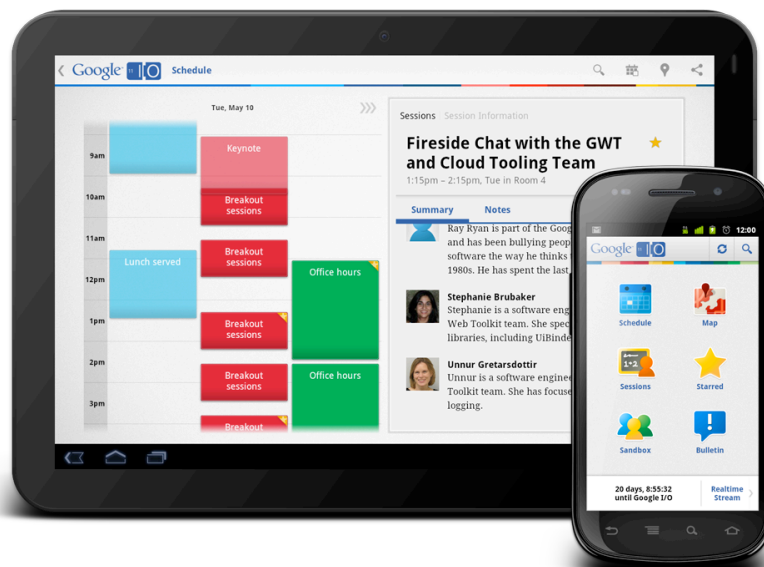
Google I/O Schedule

Tue, May 10

9am
10am
11am
12pm
1pm
2pm
3pm

Keynote
Breakout sessions
Lunch served
Breakout sessions
Office hours
Breakout sessions
Breakout sessions
Office hours
Breakout

Sessions Session Information

Fireside Chat with the GWT and Cloud Tooling Team

1:15pm – 2:15pm, Tue in Room 4

Summary Notes

Ray Ryan is part of the Goog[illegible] and has been bullying peop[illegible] software the way he thinks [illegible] 1980s. He has spent the last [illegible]

Stephanie Brubaker
Stephanie is a software eng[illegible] Web Toolkit team. She spec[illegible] libraries, including UiBinde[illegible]

Unnur Gretarsdottir
Unnur is a software engine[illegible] Toolkit team. She has focuse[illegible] logging.

12:00

Google I/O

Schedule
Map
Sessions
Starred
Sandbox
Bulletin

20 days, 8:55:32 until Google I/O
Realtime Stream